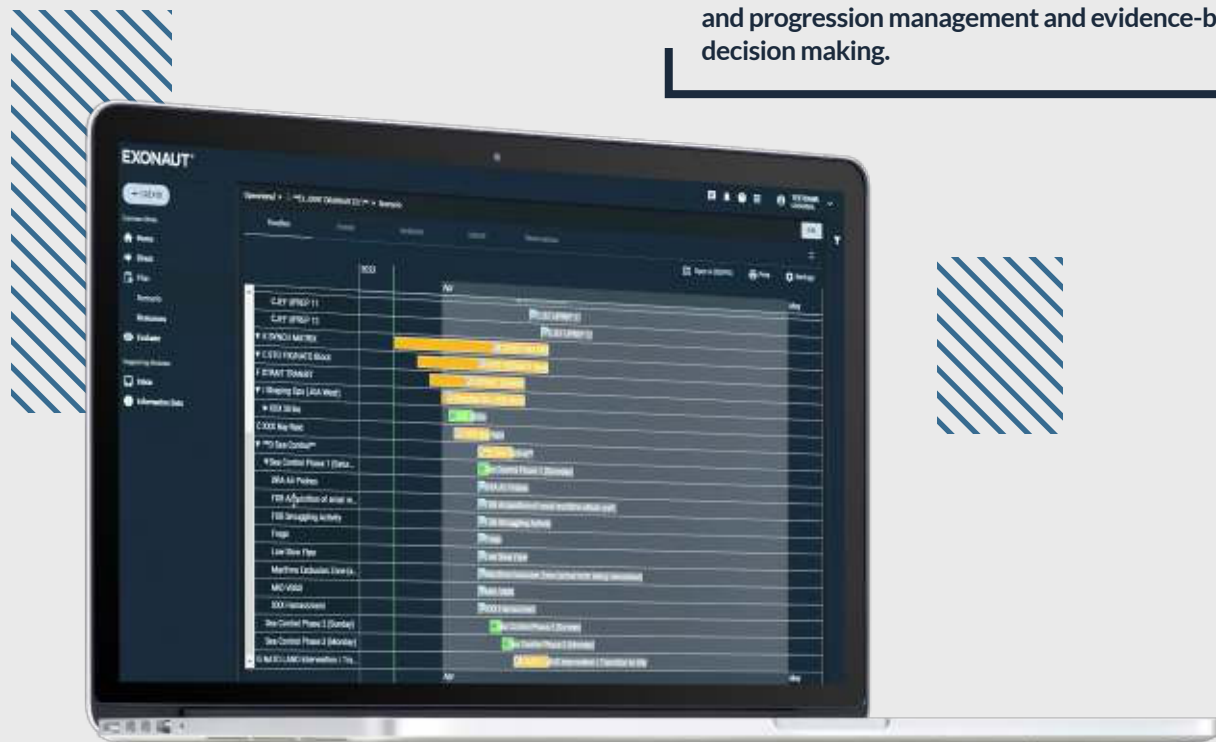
and progression management and evidence-b
decision making.

EXONAUT

Home
Files
Evaluate

C-XY (PREP 1)
C-XY (PREP 1)
SYNCH MATRIX
FIGHT Block
STRAT TRANSIT
Shaping Ops (ASA West)
C-XXX Nav Raid
Sea Control
Sea Control Phase 1 (Satu...
BRA Air Probes
FSB Acquisition of aerial w...
FSB Smuggling Activity
Fuego
Low Slow Flyer
Maritime Exclusion Zone (a...
MIO VSSD
XXX Harassment
Sea Control Phase 2 (Sunday)
Sea Control Phase 3 (Monday)
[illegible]